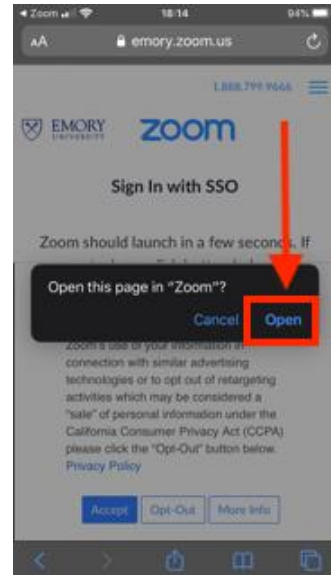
◂ Zoom 18:14 94%

AA emory.zoom.us

1.888.799.9666

EMORY UNIVERSITY zoom

Sign In with SSO

Zoom should launch in a few seconds. If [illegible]

Open this page in "Zoom"?

Cancel Open

Zoom's use of your information in connection with similar advertising technologies or to opt out of retargeting activities which may be considered a "sale" of personal information under the California Consumer Privacy Act (CCPA) please click the "Opt-Out" button below. Privacy Policy

Accept Opt-Out More Info